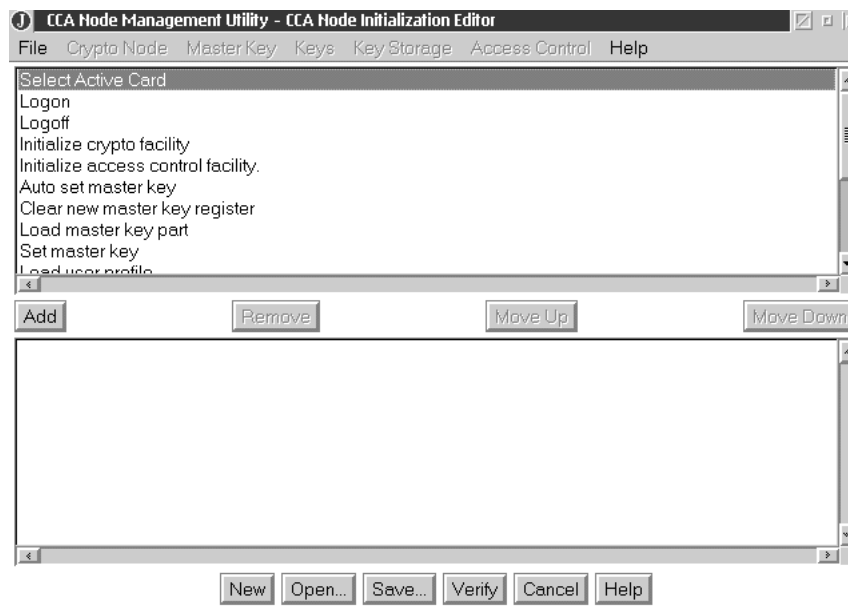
CCA Node Management Utility - CCA Node Initialization Editor

File Crypto Node Master Key Keys Key Storage Access Control Help

Select Active Card
Logon
Logoff
Initialize crypto facility
Initialize access control facility.
Auto set master key
Clear new master key register
Load master key part
Set master key
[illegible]

Add Remove Move Up Move Down

New Open... Save... Verify Cancel Help